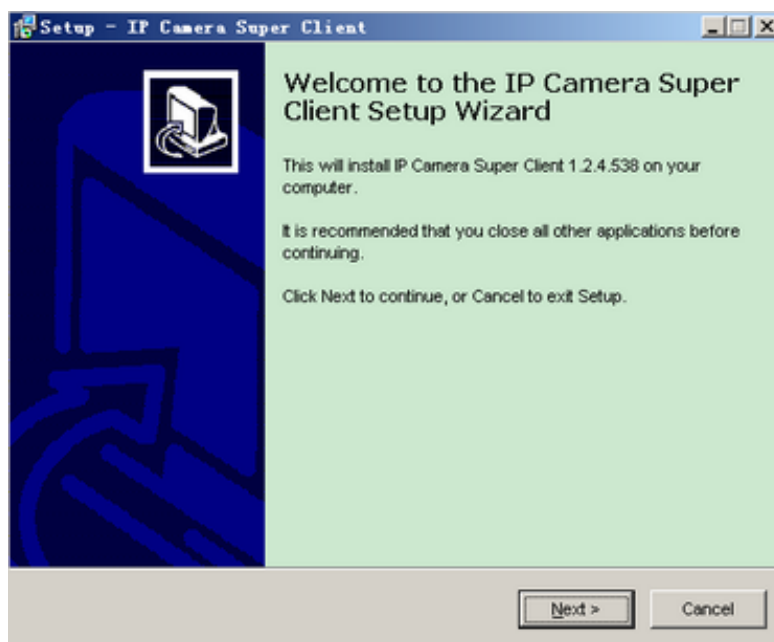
Setup - IP Camera Super Client

Welcome to the IP Camera Super Client Setup Wizard

This will install IP Camera Super Client 1.2.4.538 on your computer.

It is recommended that you close all other applications before continuing.

Click Next to continue, or Cancel to exit Setup.

Next >

Cancel